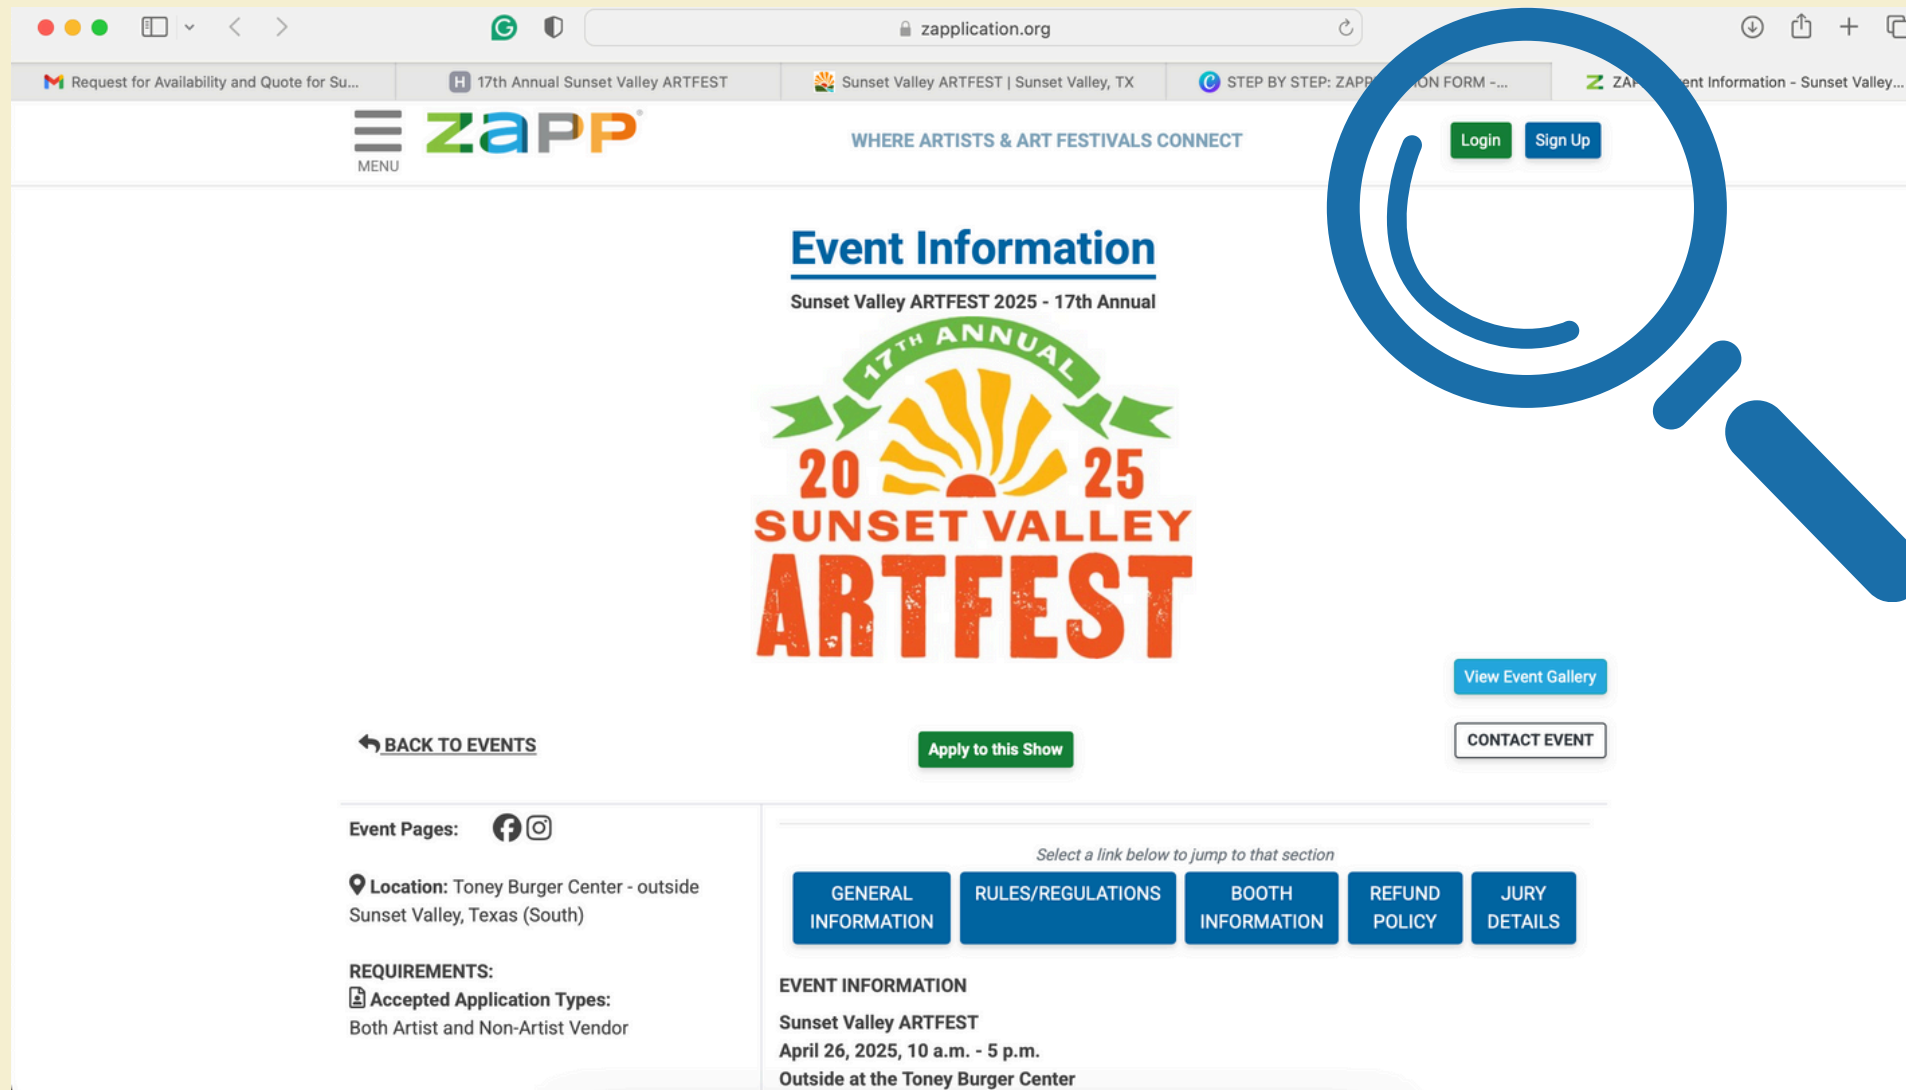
zapplication.org

Request for Availability and Quote for Su...
17th Annual Sunset Valley ARTFEST
Sunset Valley ARTFEST | Sunset Valley, TX
STEP BY STEP: ZAPP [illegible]ON FORM -...
ZA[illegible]ent Information - Sunset Valley...

MENU
ZAPP
WHERE ARTISTS & ART FESTIVALS CONNECT
Login
Sign Up

Event Information
Sunset Valley ARTFEST 2025 - 17th Annual

17TH ANNUAL
2025
SUNSET VALLEY
ARTFEST

View Event Gallery
BACK TO EVENTS
Apply to this Show
CONTACT EVENT

Event Pages:

Location: Toney Burger Center - outside Sunset Valley, Texas (South)

REQUIREMENTS:
Accepted Application Types:
Both Artist and Non-Artist Vendor

Select a link below to jump to that section
GENERAL INFORMATION
RULES/REGULATIONS
BOOTH INFORMATION
REFUND POLICY
JURY DETAILS

EVENT INFORMATION
Sunset Valley ARTFEST
April 26, 2025, 10 a.m. - 5 p.m.
Outside at the Toney Burger Center